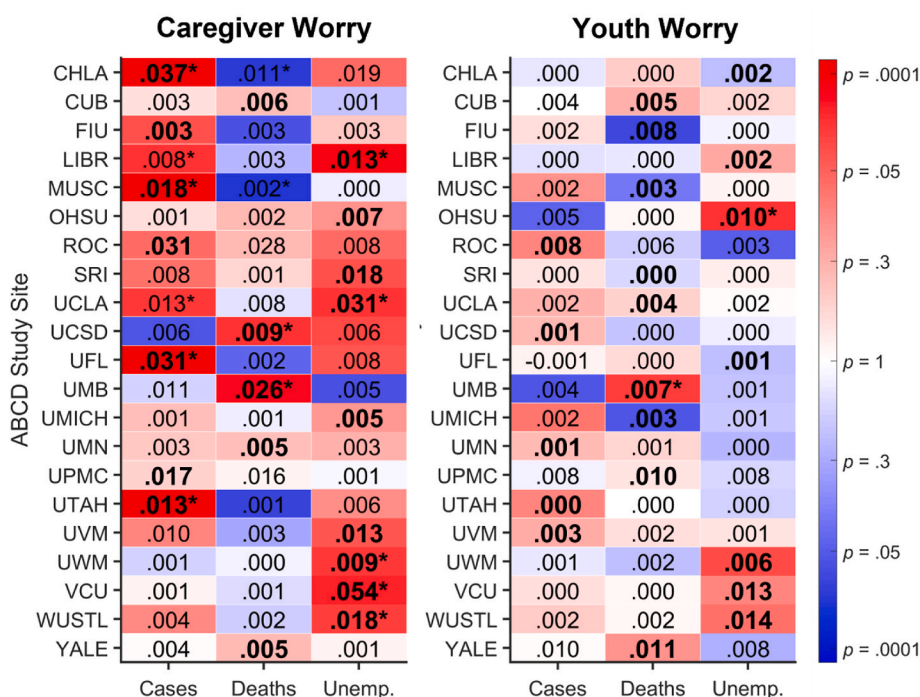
Caregiver Worry

ABCD Study Site

| | Cases | Deaths | Unemp. |
|---|---|---|---|
| CHLA | **.037*** | .011* | .019 |
| CUB | .003 | **.006** | .001 |
| FIU | **.003** | .003 | .003 |
| LIBR | .008* | .003 | **.013*** |
| MUSC | **.018*** | .002* | .000 |
| OHSU | .001 | .002 | **.007** |
| ROC | **.031** | .028 | .008 |
| SRI | .008 | .001 | **.018** |
| UCLA | .013* | .008 | **.031*** |
| UCSD | .006 | **.009*** | .006 |
| UFL | **.031*** | .002 | .008 |
| UMB | .011 | **.026*** | .005 |
| UMICH | .001 | .001 | **.005** |
| UMN | .003 | **.005** | .003 |
| UPMC | **.017** | .016 | .001 |
| UTAH | **.013*** | .001 | .006 |
| UVM | .010 | .003 | **.013** |
| UWM | .001 | .000 | **.009*** |
| VCU | .001 | .001 | **.054*** |
| WUSTL | .004 | .002 | **.018*** |
| YALE | .004 | **.005** | .001 |

Youth Worry

| | Cases | Deaths | Unemp. |
|---|---|---|---|
| CHLA | .000 | .000 | **.002** |
| CUB | .004 | **.005** | .002 |
| FIU | .002 | **.008** | .000 |
| LIBR | .000 | .000 | **.002** |
| MUSC | .002 | **.003** | .000 |
| OHSU | .005 | .000 | **.010*** |
| ROC | **.008** | .006 | .003 |
| SRI | .000 | **.000** | .000 |
| UCLA | .002 | **.004** | .002 |
| UCSD | **.001** | .000 | .000 |
| UFL | -0.001 | .000 | **.001** |
| UMB | .004 | **.007*** | .001 |
| UMICH | .002 | **.003** | .001 |
| UMN | **.001** | .001 | .000 |
| UPMC | .008 | **.010** | .008 |
| UTAH | **.000** | .000 | .000 |
| UVM | **.003** | .002 | .001 |
| UWM | .001 | .002 | **.006** |
| VCU | .000 | .000 | **.013** |
| WUSTL | .002 | .002 | **.014** |
| YALE | .010 | **.011** | .008 |

$p$ = .0001
$p$ = .05
$p$ = .3
$p$ = 1
$p$ = .3
$p$ = .05
$p$ = .0001